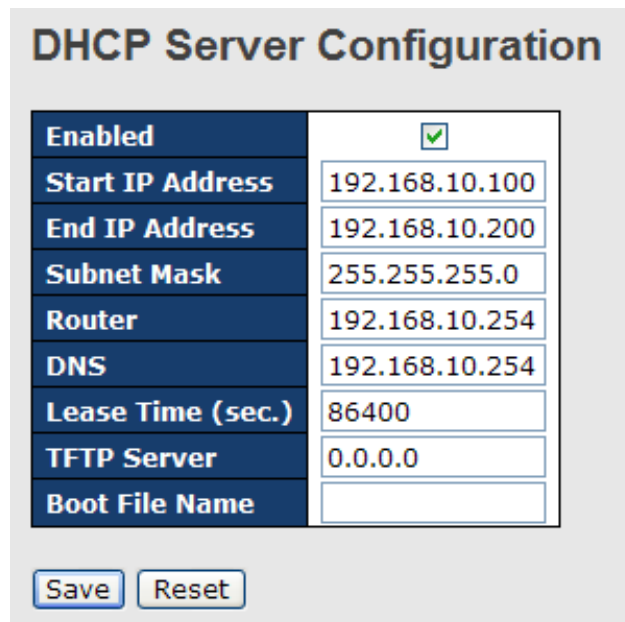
DHCP Server Configuration

| Enabled | ☑ |
|---|---|
| Start IP Address | 192.168.10.100 |
| End IP Address | 192.168.10.200 |
| Subnet Mask | 255.255.255.0 |
| Router | 192.168.10.254 |
| DNS | 192.168.10.254 |
| Lease Time (sec.) | 86400 |
| TFTP Server | 0.0.0.0 |
| Boot File Name | |

Save Reset